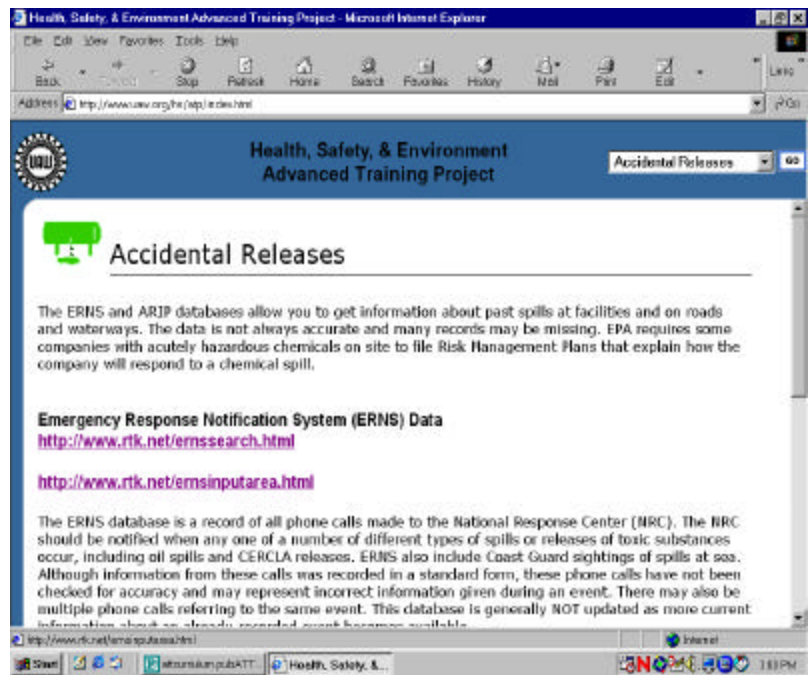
Health, Safety, & Environment Advanced Training Project - Microsoft Internet Explorer

File Edit View Favorites Tools Help

Back Forward Stop Refresh Home Search Favorites History Mail Print Edit

Links

Address http://www.uaw.org/hs/atp/index.html

Go

Health, Safety, & Environment Advanced Training Project

Accidental Releases

Go

Accidental Releases

The ERNS and ARIP databases allow you to get information about past spills at facilities and on roads and waterways. The data is not always accurate and many records may be missing. EPA requires some companies with acutely hazardous chemicals on site to file Risk Management Plans that explain how the company will respond to a chemical spill.

Emergency Response Notification System (ERNS) Data
http://www.rtk.net/ernssearch.html

http://www.rtk.net/ernsinputarea.html

The ERNS database is a record of all phone calls made to the National Response Center (NRC). The NRC should be notified when any one of a number of different types of spills or releases of toxic substances occur, including oil spills and CERCLA releases. ERNS also include Coast Guard sightings of spills at sea. Although information from these calls was recorded in a standard form, these phone calls have not been checked for accuracy and may represent incorrect information given during an event. There may also be multiple phone calls referring to the same event. This database is generally NOT updated as more current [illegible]

http://www.rtk.net/ernsinputarea.html

Internet

Start

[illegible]

Health, Safety, &...

1:03 PM